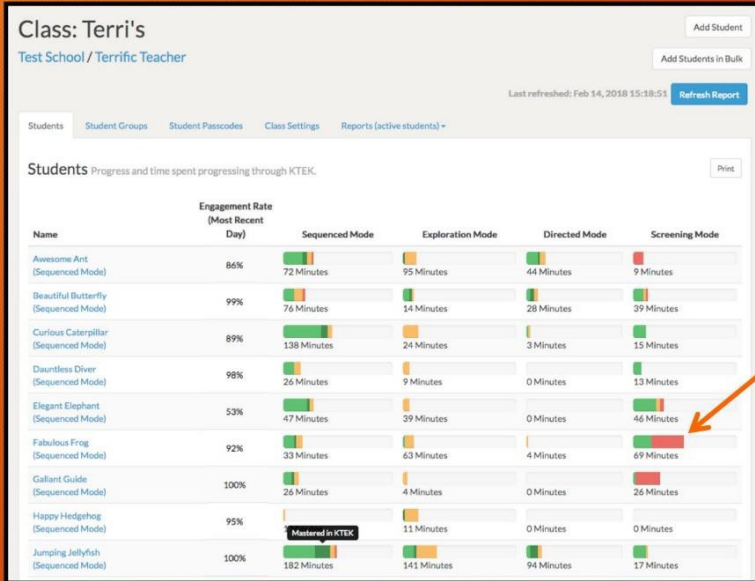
Class: Terri's

Test School / Terrific Teacher

Add Student

Add Students in Bulk

Last refreshed: Feb 14, 2018 15:18:51

Refresh Report

Students | Student Groups | Student Passcodes | Class Settings | Reports (active students) ▾

Students Progress and time spent progressing through KTEK.

Print

| Name | Engagement Rate (Most Recent Day) | Sequenced Mode | Exploration Mode | Directed Mode | Screening Mode |
|---|---|---|---|---|---|
| Awesome Ant (Sequenced Mode) | 86% | 72 Minutes | 95 Minutes | 44 Minutes | 9 Minutes |
| Beautiful Butterfly (Sequenced Mode) | 99% | 76 Minutes | 14 Minutes | 28 Minutes | 39 Minutes |
| Curious Caterpillar (Sequenced Mode) | 89% | 138 Minutes | 24 Minutes | 3 Minutes | 15 Minutes |
| Dauntless Diver (Sequenced Mode) | 98% | 26 Minutes | 9 Minutes | 0 Minutes | 13 Minutes |
| Elegant Elephant (Sequenced Mode) | 53% | 47 Minutes | 39 Minutes | 0 Minutes | 46 Minutes |
| Fabulous Frog (Sequenced Mode) | 92% | 33 Minutes | 63 Minutes | 4 Minutes | 69 Minutes |
| Gallant Guide (Sequenced Mode) | 100% | 26 Minutes | 4 Minutes | 0 Minutes | 26 Minutes |
| Happy Hedgehog (Sequenced Mode) | 95% | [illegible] | 11 Minutes | 0 Minutes | 0 Minutes |
| Jumping Jellyfish (Sequenced Mode) | 100% | 182 Minutes | 141 Minutes | 94 Minutes | 17 Minutes |

Mastered in KTEK